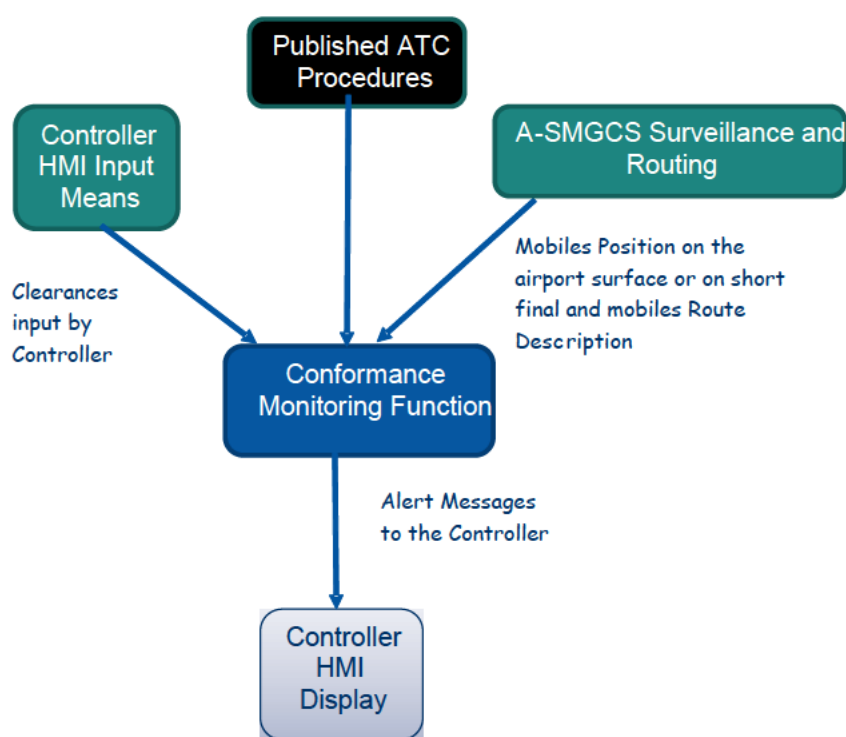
Published ATC Procedures

Controller HMI Input Means

A-SMGCS Surveillance and Routing

Clearances input by Controller

Mobiles Position on the airport surface or on short final and mobiles Route Description

Conformance Monitoring Function

Alert Messages to the Controller

Controller HMI Display